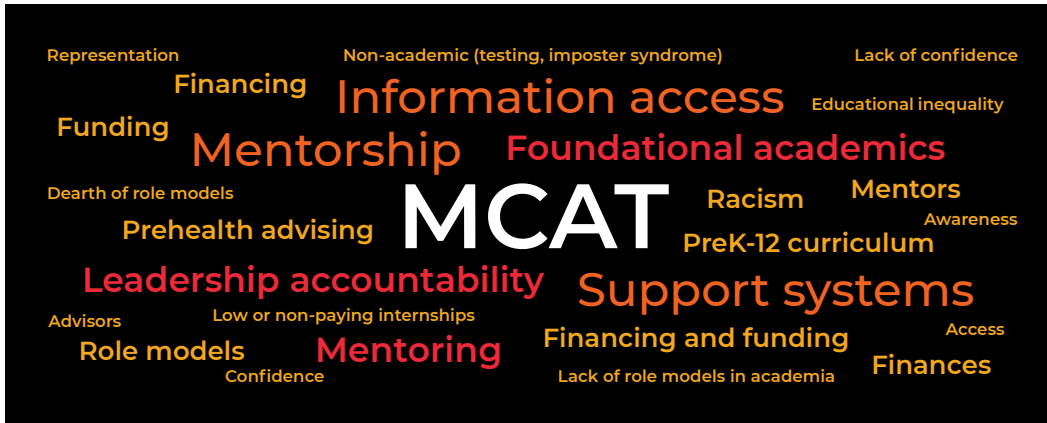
Representation
Non-academic (testing, imposter syndrome)
Lack of confidence
Financing
Information access
Educational inequality
Funding
Mentorship
Foundational academics
Dearth of role models
MCAT
Racism
Mentors
Awareness
Prehealth advising
PreK-12 curriculum
Leadership accountability
Support systems
Advisors
Low or non-paying internships
Access
Role models
Mentoring
Financing and funding
Finances
Confidence
Lack of role models in academia